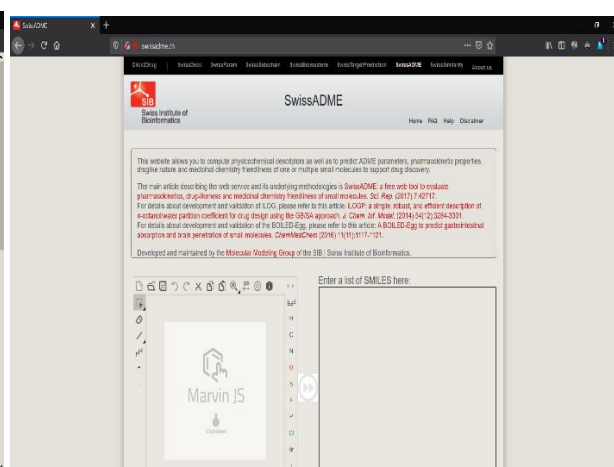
SwissADME
swissadme.ch

SwissDrugDesign | SwissDock | SwissParam | SwissSidechain | SwissBioisostere | SwissTargetPrediction | SwissADME | SwissSimilarity | About us

SIB Swiss Institute of Bioinformatics

SwissADME

Home FAQ Help Disclaimer

This website allows you to compute physicochemical descriptors as well as to predict ADME parameters, pharmacokinetic properties, druglike nature and medicinal chemistry friendliness of one or multiple small molecules to support drug discovery.

The main article describing the web service and its underlying methodologies is SwissADME: a free web tool to evaluate pharmacokinetics, drug-likeness and medicinal chemistry friendliness of small molecules. Sci. Rep. (2017) 7:42717.
For details about development and validation of iLOGP, please refer to this article: iLOGP: a simple, robust, and efficient description of n-octanol/water partition coefficient for drug design using the GB/SA approach. J. Chem. Inf. Model. (2014) 54(12):3284-3301.
For details about development and validation of the BOILED-Egg, please refer to this article: A BOILED-Egg to predict gastrointestinal absorption and brain penetration of small molecules. ChemMedChem (2016) 11(11):1117-1121.

Developed and maintained by the Molecular Modeling Group of the SIB | Swiss Institute of Bioinformatics.

Enter a list of SMILES here:

Marvin JS

ChemAxon

H
C
N
O
S
F
P
Cl